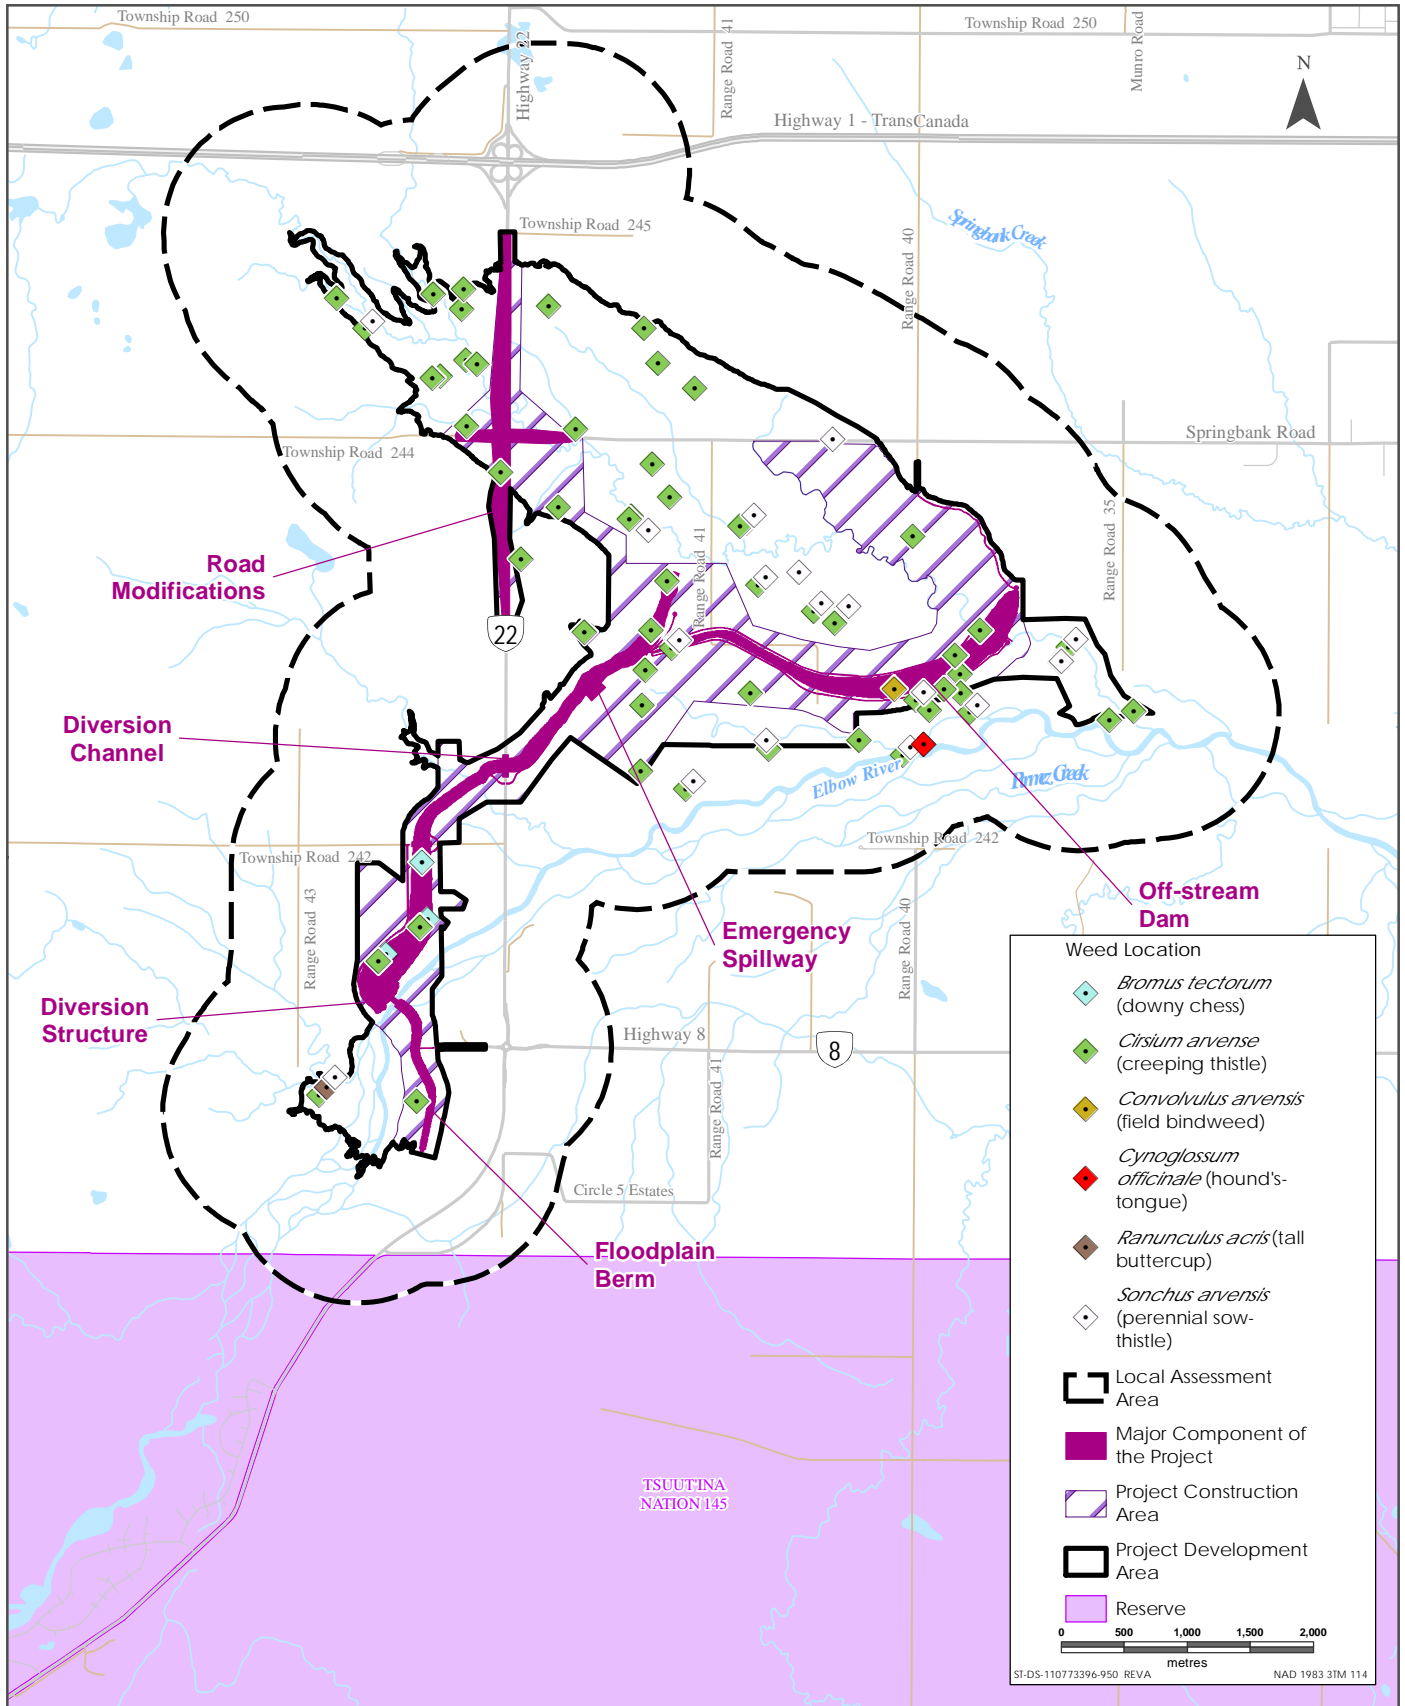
Township Road 250
Township Road 250
Highway 22
Range Road 41
Munro Road
N
Highway 1 - TransCanada
Township Road 245
Springbank Creek
Range Road 40
Springbank Road
Township Road 244
Road Modifications
22
Range Road 41
Range Road 35
Diversion Channel
Elbow River
Pirmez Creek
Township Road 242
Township Road 242
Range Road 43
Off-stream Dam
Emergency Spillway
Range Road 40
Diversion Structure
Highway 8
8
Range Road 41
Circle 5 Estates
Floodplain Berm
TSUUT'INA NATION 145

Weed Location
*Bromus tectorum* (downy chess)
*Cirsium arvense* (creeping thistle)
*Convolvulus arvensis* (field bindweed)
*Cynoglossum officinale* (hound's-tongue)
*Ranunculus acris* (tall buttercup)
*Sonchus arvensis* (perennial sow-thistle)
Local Assessment Area
Major Component of the Project
Project Construction Area
Project Development Area
Reserve
0 500 1,000 1,500 2,000
metres
ST-DS-110773396-950 REVA
NAD 1983 3TM 114